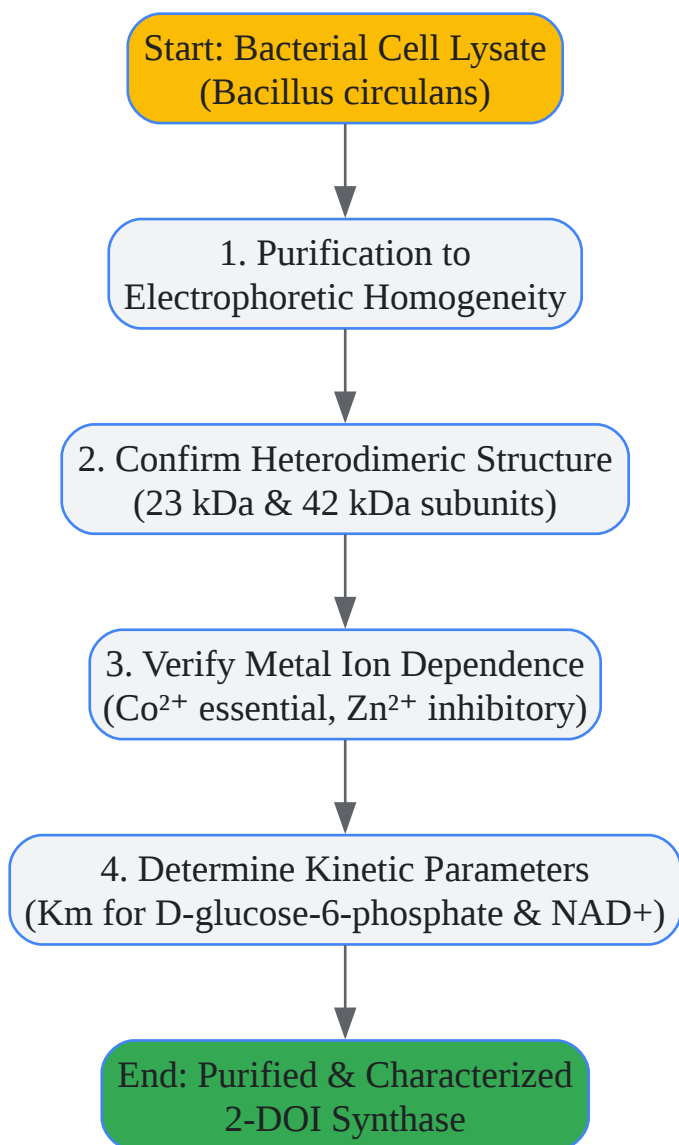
Start: Bacterial Cell Lysate (Bacillus circulans)

1. Purification to Electrophoretic Homogeneity

2. Confirm Heterodimeric Structure (23 kDa & 42 kDa subunits)

3. Verify Metal Ion Dependence ($Co^{2+}$ essential, $Zn^{2+}$ inhibitory)

4. Determine Kinetic Parameters (Km for D-glucose-6-phosphate & NAD+)

End: Purified & Characterized 2-DOI Synthase